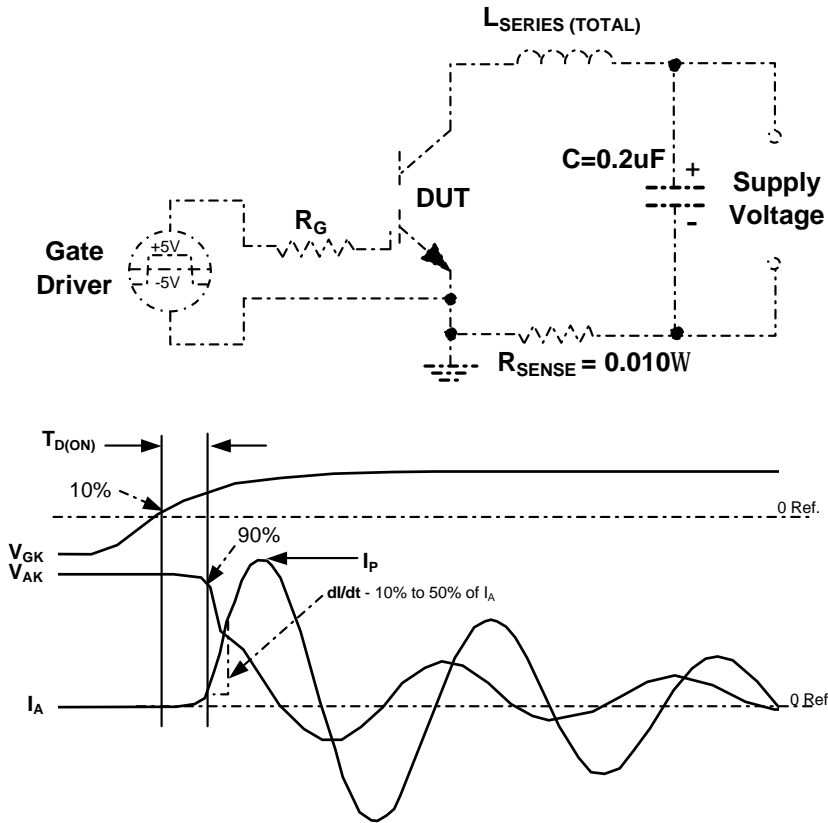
$L_{SERIES\ (TOTAL)}$

C=0.2uF

+

-

DUT

Supply Voltage

Gate Driver

+5V

-5V

$R_G$

$R_{SENSE}$ = 0.010W

$T_{D(ON)}$

10%

0 Ref.

$V_{GK}$

$V_{AK}$

90%

$I_P$

dI/dt - 10% to 50% of $I_A$

$I_A$

0 Ref